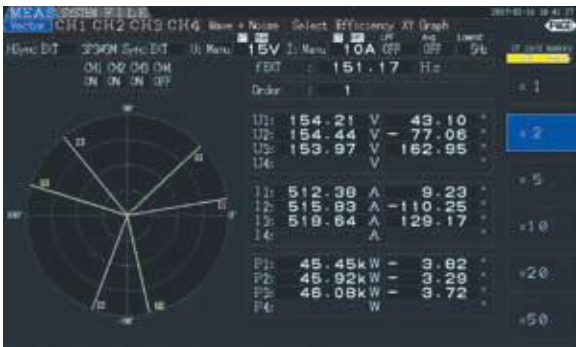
MEAS SYSTEM FILE
Vector CH1 CH2 CH3 CH4 Wave + Noise Select Efficiency XY Graph
HSync EXT
3P3W3M Sync EXT
U: Manu 15V I: Manu 10A LPF OFF Avg OFF Lower 5Hz
CH1 CH2 CH3 CH4
ON ON ON OFF
fEXT : 151.17 Hz
Order : 1
U1: 154.21 V 43.10 °
U2: 154.44 V − 77.06 °
U3: 153.97 V 162.95 °
U4: V °
I1: 512.38 A 9.23 °
I2: 515.83 A −110.25 °
I3: 519.64 A 129.17 °
I4: A °
P1: 45.45kW − 3.82 °
P2: 45.92kW − 3.29 °
P3: 46.08kW − 3.72 °
P4: W °
×1
×2
×5
×10
×20
×50